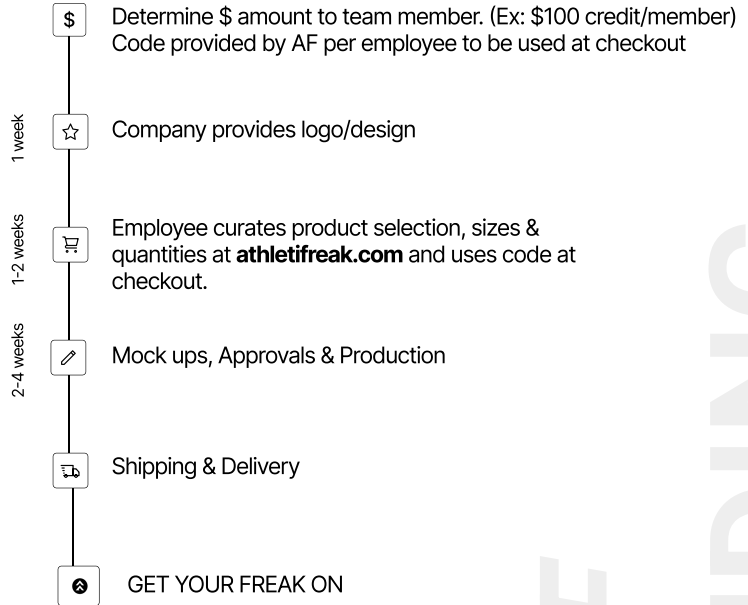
$

Determine \$ amount to team member. (Ex: \$100 credit/member) Code provided by AF per employee to be used at checkout

1 week

Company provides logo/design

1-2 weeks

Employee curates product selection, sizes & quantities at **athletifreak.com** and uses code at checkout.

2-4 weeks

Mock ups, Approvals & Production

Shipping & Delivery

GET YOUR FREAK ON